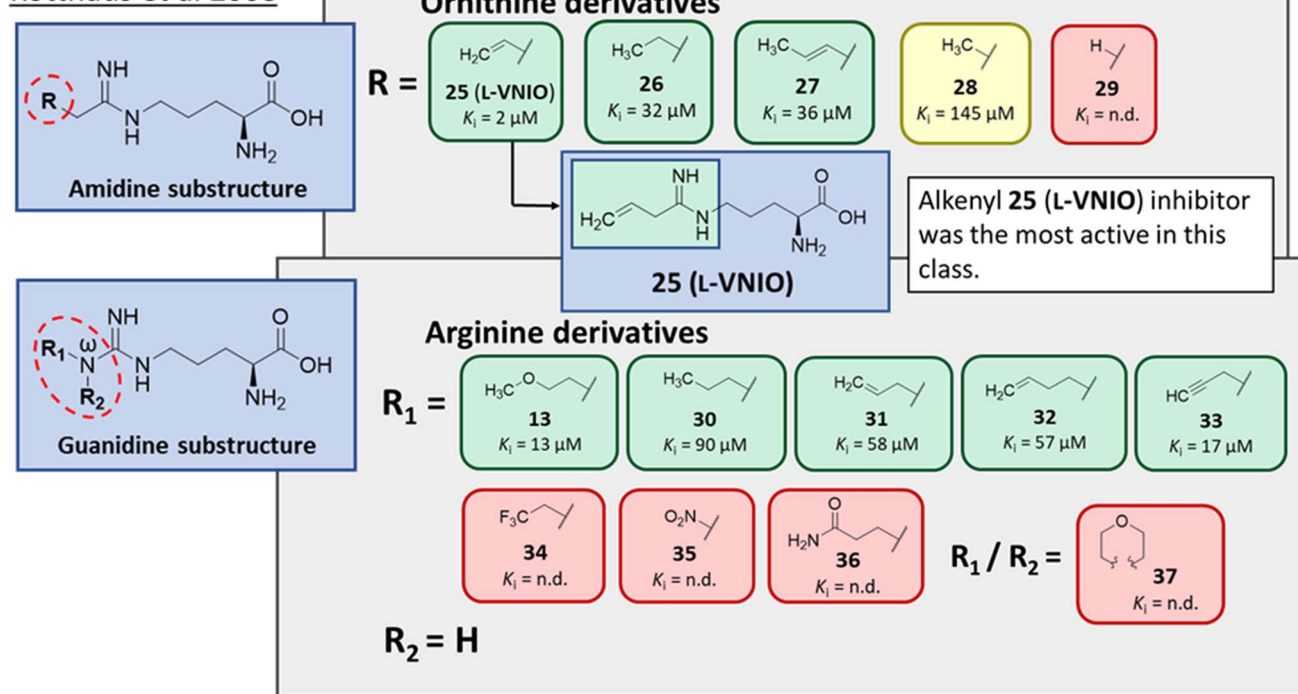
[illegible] et al 2000

Ornithine derivatives

R

NH

O

N

H

OH

$NH_2$

Amidine substructure

R =

$H_2C$

**25** (L-VNIO)

$K_i$ = 2 µM

$H_3C$

**26**

$K_i$ = 32 µM

$H_3C$

**27**

$K_i$ = 36 µM

$H_3C$

**28**

$K_i$ = 145 µM

H

**29**

$K_i$ = n.d.

NH

O

$H_2C$

N

H

OH

$NH_2$

**25** (L-VNIO)

Alkenyl **25** (**L-VNIO**) inhibitor was the most active in this class.

NH

O

$R_1$

ω

N

N

H

OH

$R_2$

$NH_2$

Guanidine substructure

Arginine derivatives

$R_1$ =

$H_3C$ O

**13**

$K_i$ = 13 µM

$H_3C$

**30**

$K_i$ = 90 µM

$H_2C$

**31**

$K_i$ = 58 µM

$H_2C$

**32**

$K_i$ = 57 µM

HC

**33**

$K_i$ = 17 µM

$F_3C$

**34**

$K_i$ = n.d.

$O_2N$

**35**

$K_i$ = n.d.

O

$H_2N$

**36**

$K_i$ = n.d.

$R_1$ / $R_2$ =

O

**37**

$K_i$ = n.d.

$R_2$ = H